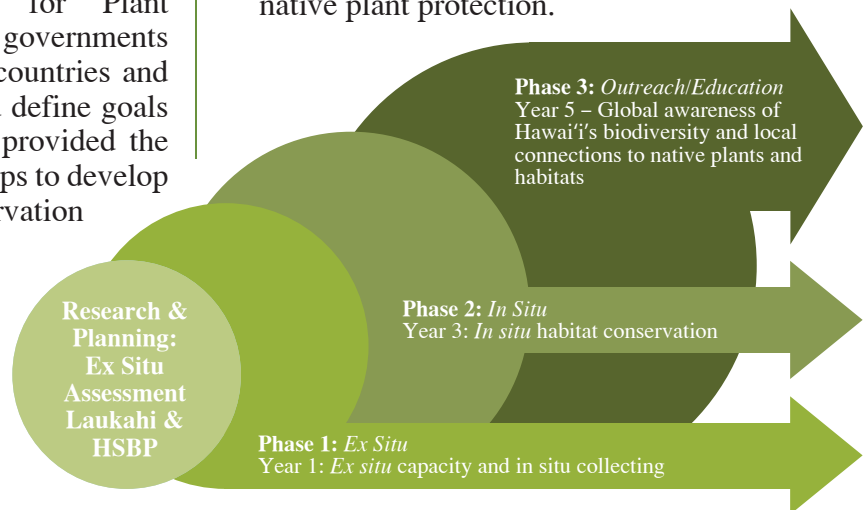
for Plant governments countries and define goals provided the ps to develop rvation

native plant protection.

**Phase 3:** *Outreach/Education*
Year 5 – Global awareness of Hawai'i's biodiversity and local connections to native plants and habitats

**Phase 2:** *In Situ*
Year 3: *In situ* habitat conservation

**Phase 1:** *Ex Situ*
Year 1: *Ex situ* capacity and in situ collecting

Research & Planning: Ex Situ Assessment Laukahi & HSBP